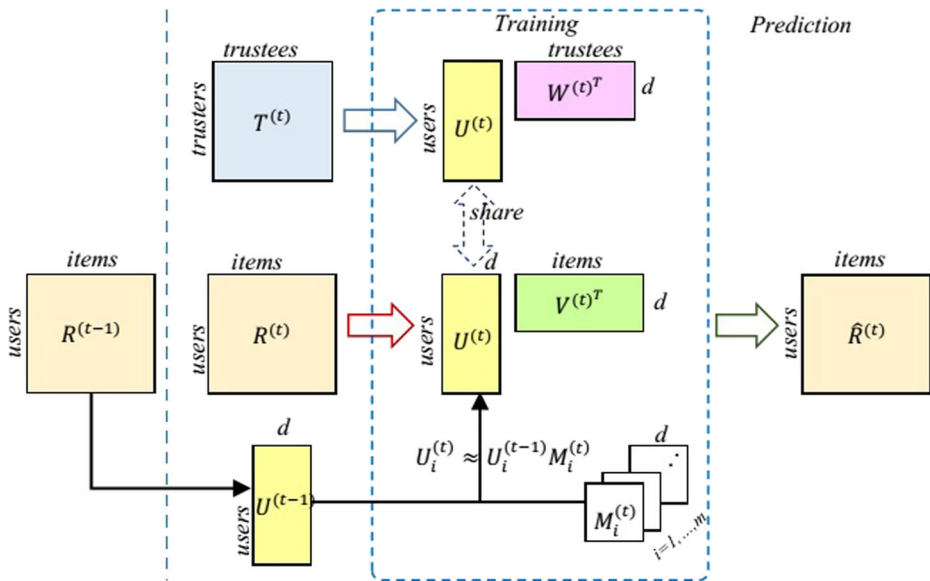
Training

Prediction

trustees

trusters

$T^{(t)}$

users

$U^{(t)}$

trustees

$W^{(t)^T}$

d

share

items

users

$R^{(t-1)}$

items

users

$R^{(t)}$

d

users

$U^{(t)}$

items

$V^{(t)^T}$

d

items

users

$\hat{R}^{(t)}$

d

users

$U^{(t-1)}$

$U_i^{(t)} \approx U_i^{(t-1)} M_i^{(t)}$

d

$M_i^{(t)}$

$i=1,\ldots,m$